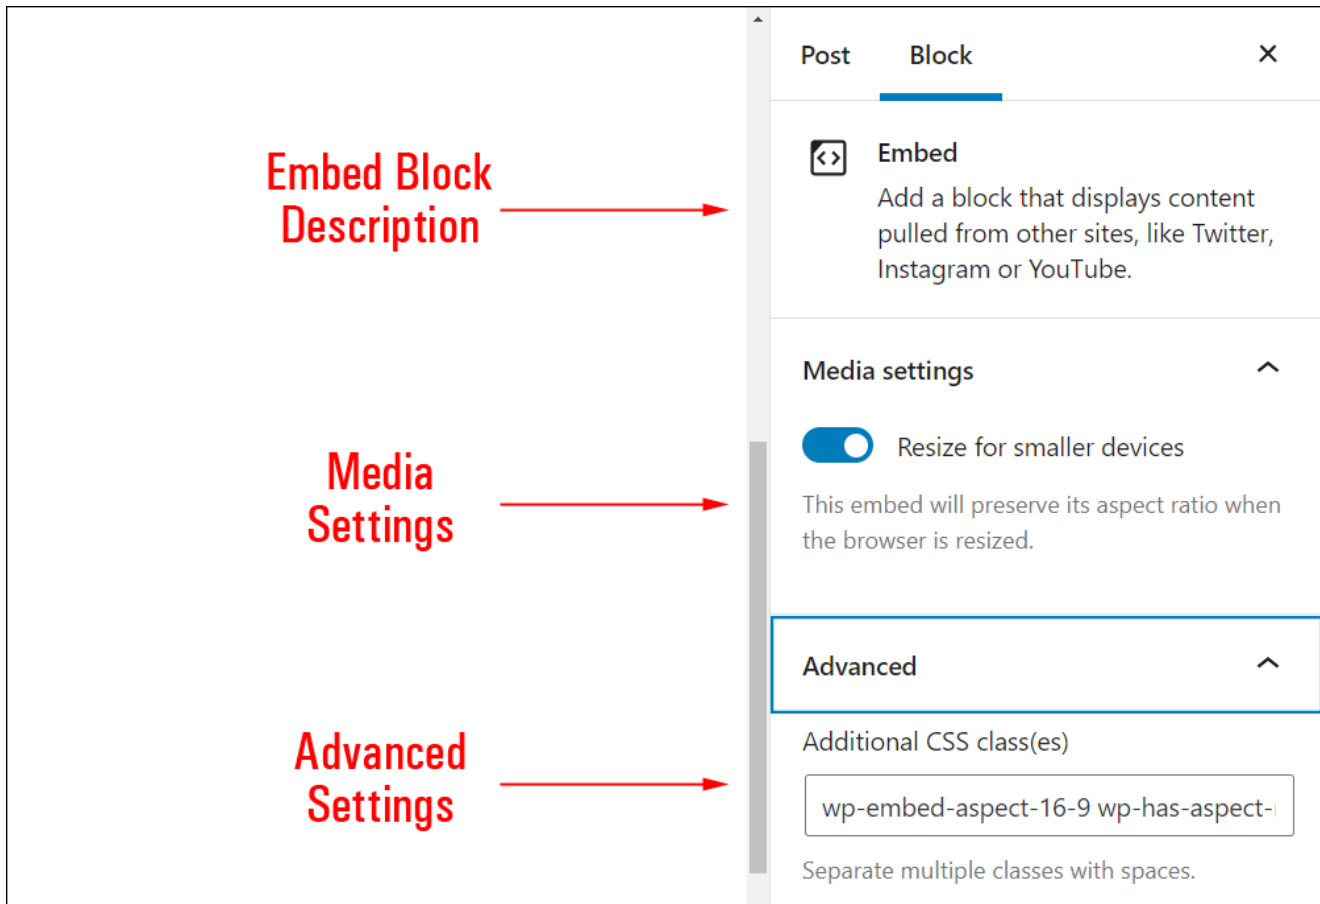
Embed Block Description

Media Settings

Advanced Settings

Post Block ×

Embed

Add a block that displays content pulled from other sites, like Twitter, Instagram or YouTube.

Media settings

Resize for smaller devices

This embed will preserve its aspect ratio when the browser is resized.

Advanced

Additional CSS class(es)

wp-embed-aspect-16-9 wp-has-aspect-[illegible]

Separate multiple classes with spaces.